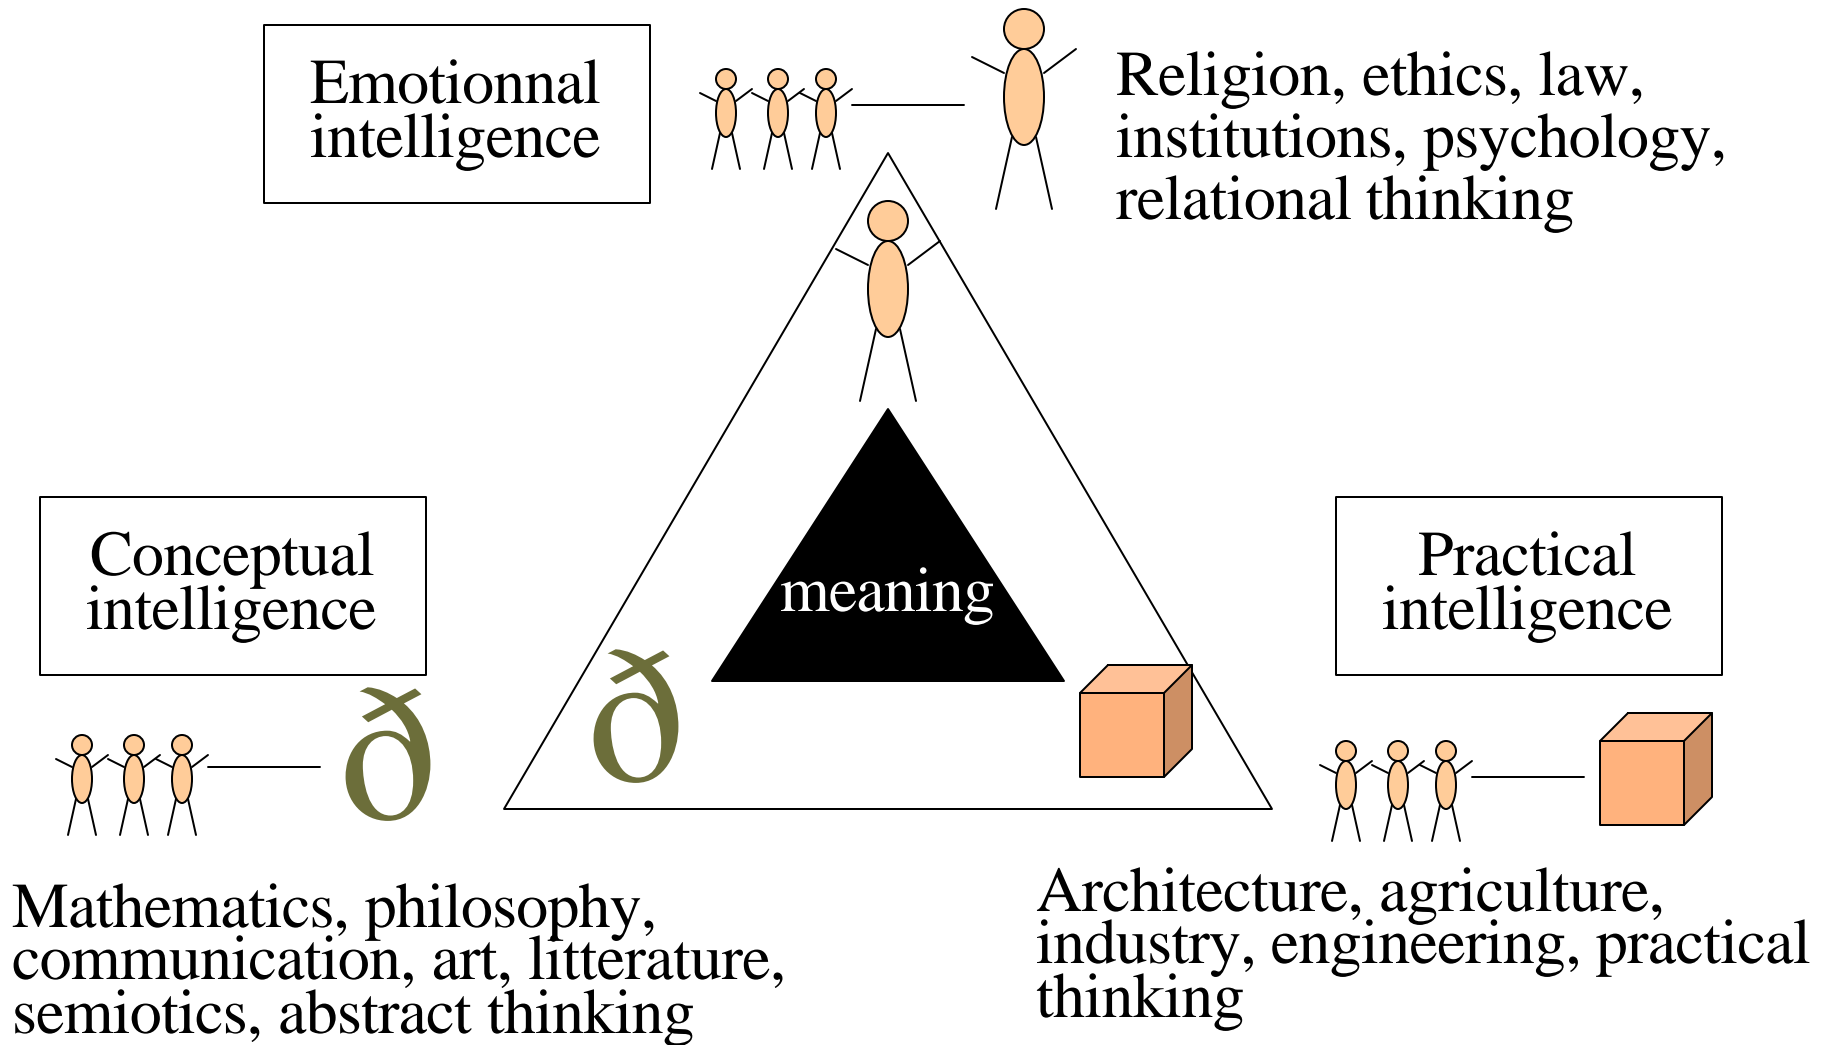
Emotionnal intelligence

Religion, ethics, law, institutions, psychology, relational thinking

meaning

Conceptual intelligence

ð

ð

Practical intelligence

Mathematics, philosophy, communication, art, litterature, semiotics, abstract thinking

Architecture, agriculture, industry, engineering, practical thinking